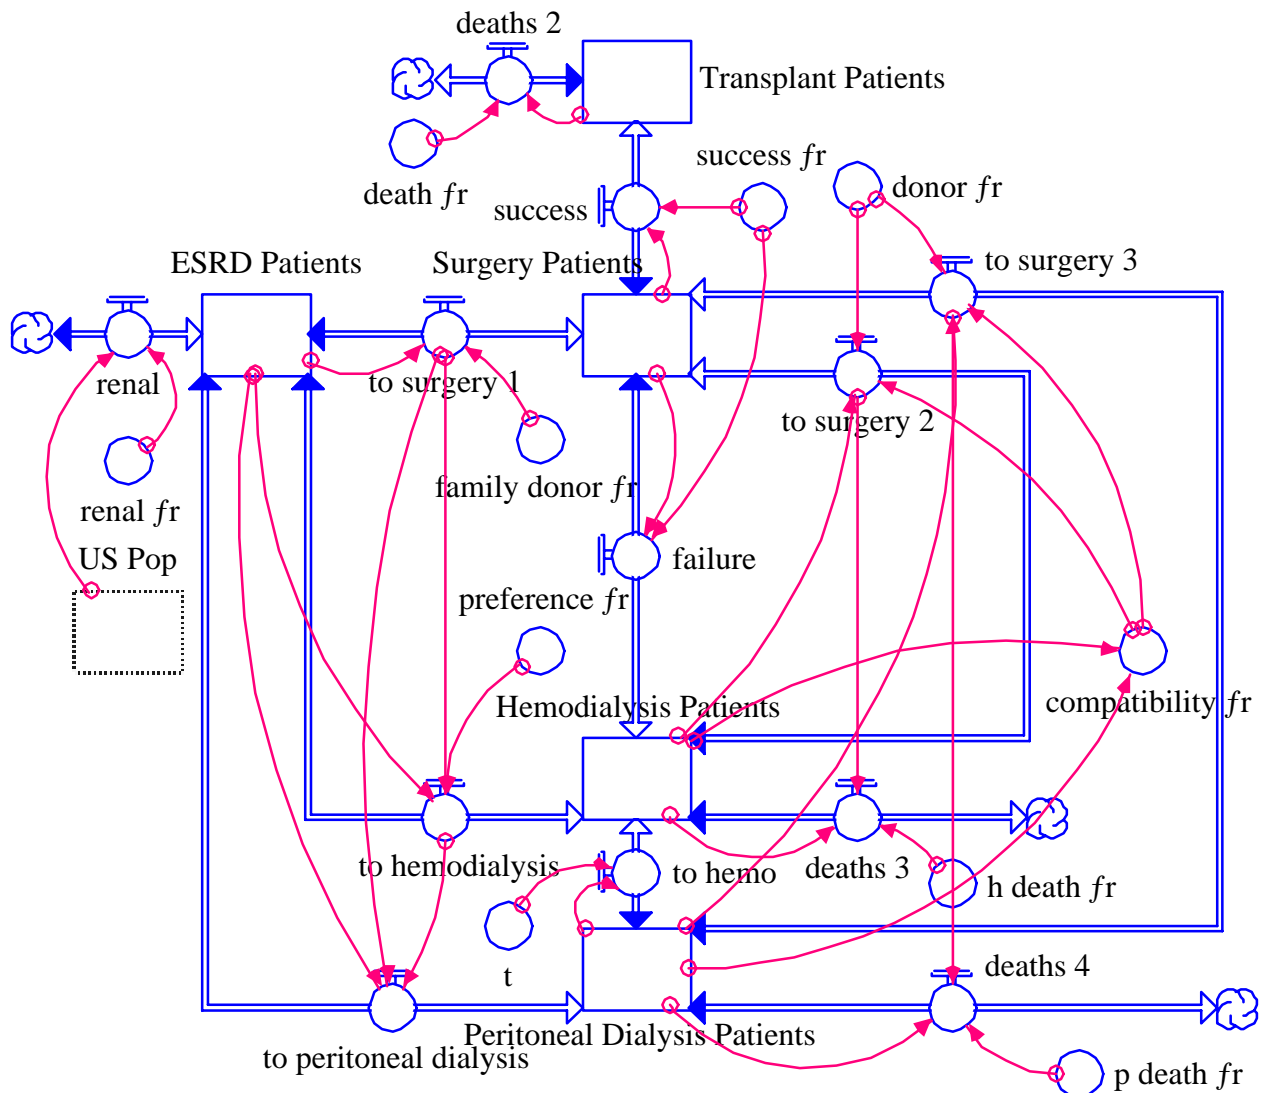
deaths 2

Transplant Patients

death $fr$

success $fr$

success

donor $fr$

ESRD Patients

Surgery Patients

to surgery 3

renal

to surgery 1

to surgery 2

renal $fr$

family donor $fr$

US Pop

failure

preference $fr$

Hemodialysis Patients

compatibility $fr$

to hemodialysis

to hemo

deaths 3

h death $fr$

t

deaths 4

Peritoneal Dialysis Patients

to peritoneal dialysis

p death $fr$